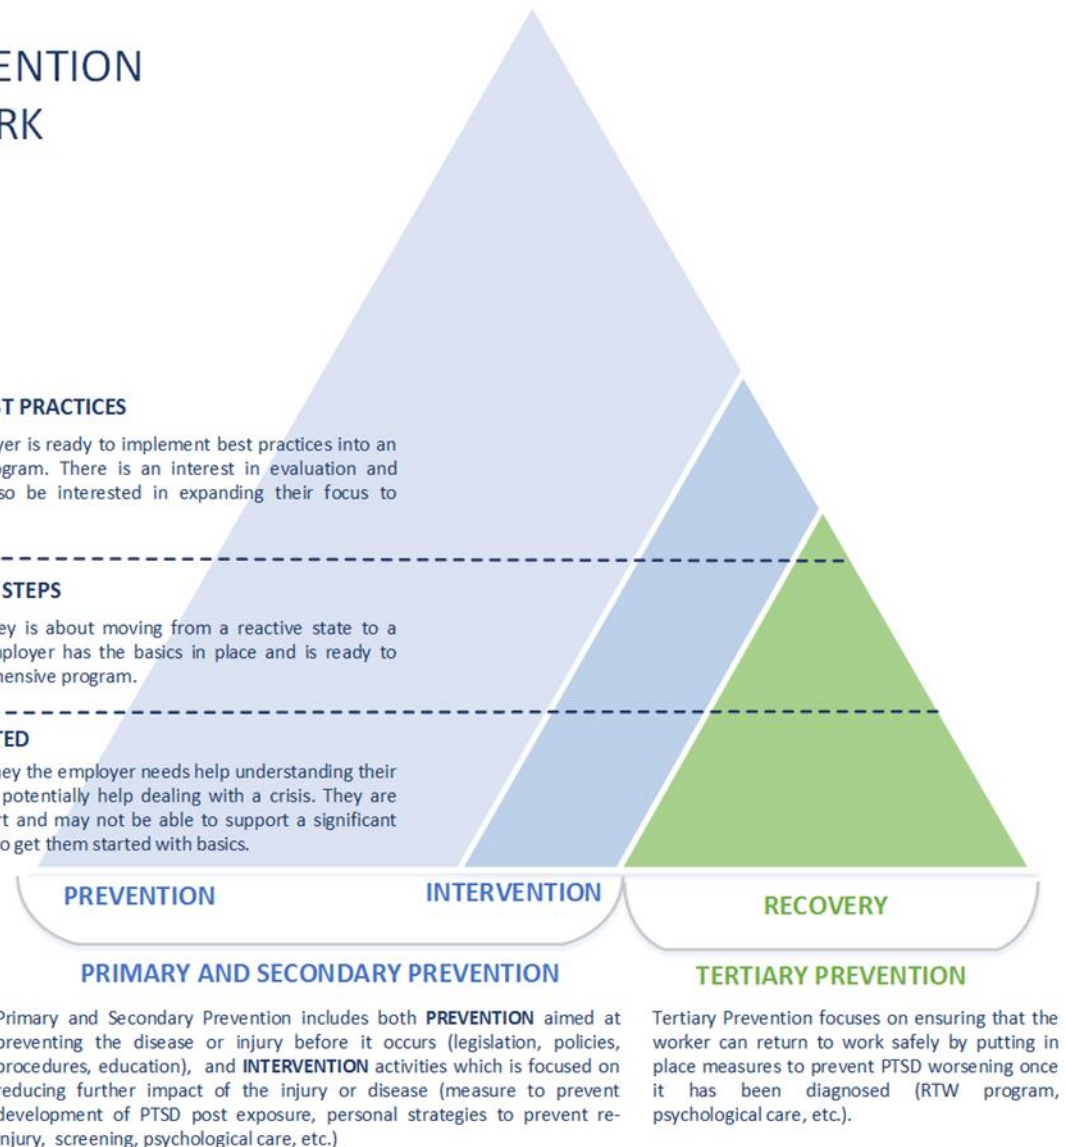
ENTION
RK

T PRACTICES

yer is ready to implement best practices into an gram. There is an interest in evaluation and so be interested in expanding their focus to

STEPS

ey is about moving from a reactive state to a ployer has the basics in place and is ready to nensive program.

TED

ey the employer needs help understanding their potentially help dealing with a crisis. They are rt and may not be able to support a significant o get them started with basics.

PREVENTION

INTERVENTION

RECOVERY

PRIMARY AND SECONDARY PREVENTION

Primary and Secondary Prevention includes both **PREVENTION** aimed at preventing the disease or injury before it occurs (legislation, policies, procedures, education), and **INTERVENTION** activities which is focused on reducing further impact of the injury or disease (measure to prevent development of PTSD post exposure, personal strategies to prevent re-injury, screening, psychological care, etc.)

TERTIARY PREVENTION

Tertiary Prevention focuses on ensuring that the worker can return to work safely by putting in place measures to prevent PTSD worsening once it has been diagnosed (RTW program, psychological care, etc.).